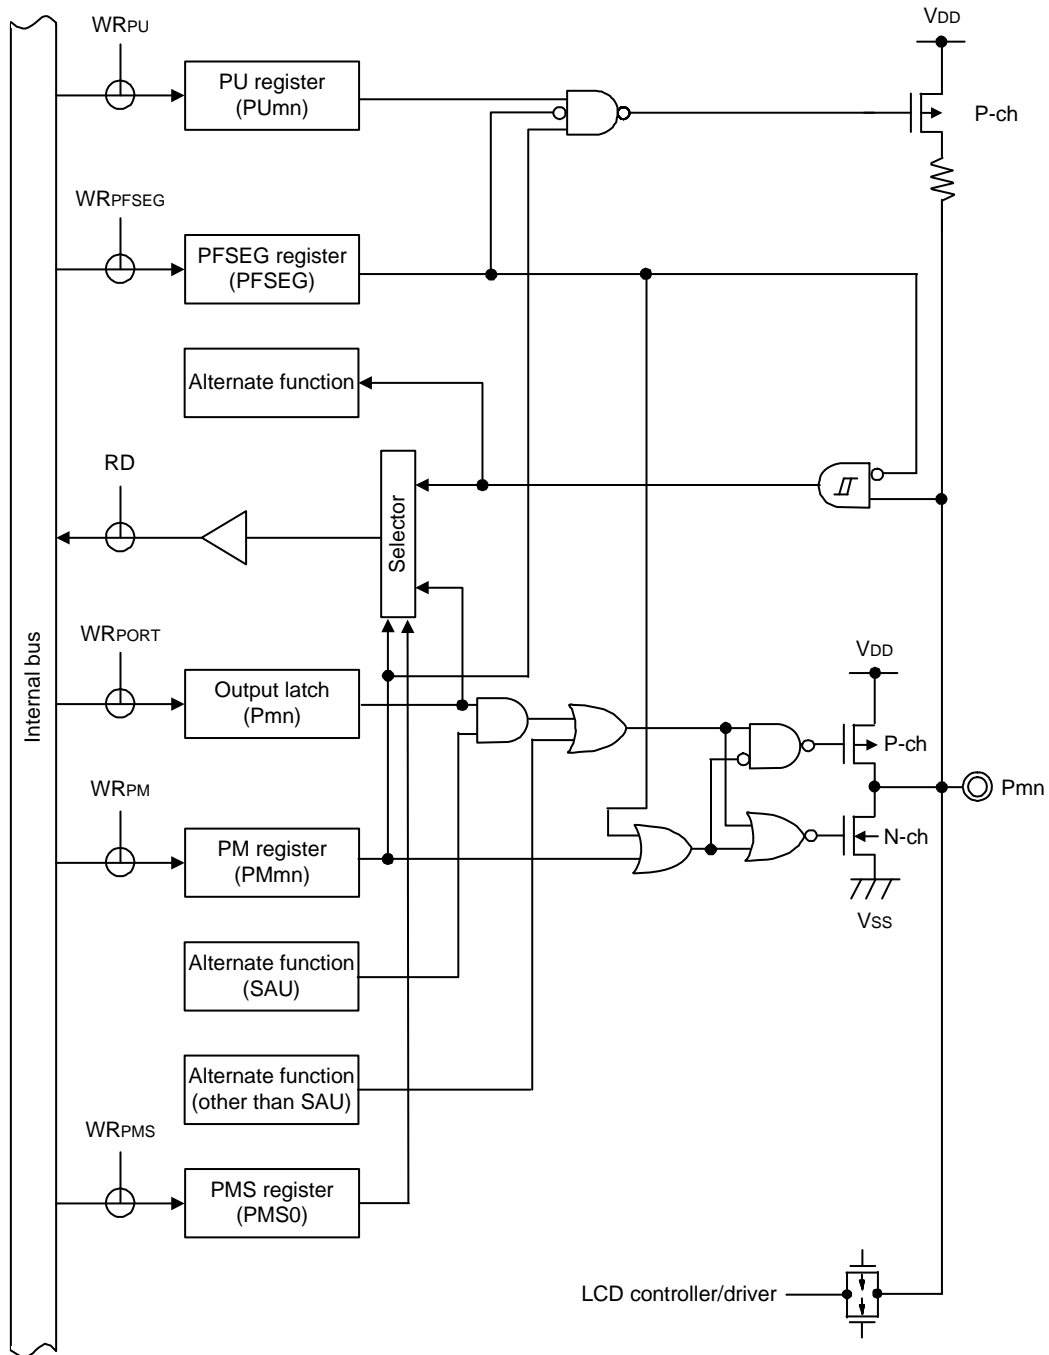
WRPU

PU register
(PUmn)

VDD

P-ch

WRPFSEG

PFSEG register
(PFSEG)

Alternate function

RD

Selector

Internal bus

WRPORT

Output latch
(Pmn)

VDD

P-ch

Pmn

WRPM

PM register
(PMmn)

N-ch

Vss

Alternate function
(SAU)

Alternate function
(other than SAU)

WRPMS

PMS register
(PMS0)

LCD controller/driver